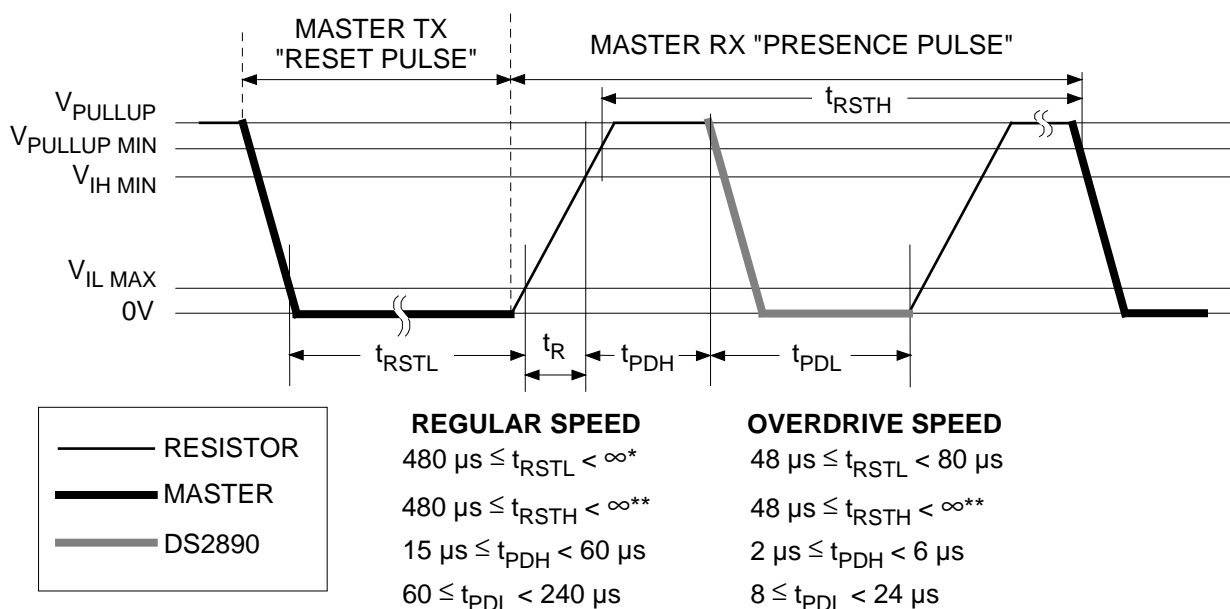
MASTER TX "RESET PULSE"

MASTER RX "PRESENCE PULSE"

$V_{PULLUP}$

$V_{PULLUP\ MIN}$

$V_{IH\ MIN}$

$V_{IL\ MAX}$

0V

$t_{RSTH}$

$t_{RSTL}$

$t_R$

$t_{PDH}$

$t_{PDL}$

RESISTOR

MASTER

DS2890

**REGULAR SPEED**

480 µs $\leq t_{RSTL} < \infty$*

480 µs $\leq t_{RSTH} < \infty$**

15 µs $\leq t_{PDH} <$ 60 µs

60 $\leq t_{PDL} <$ 240 µs

**OVERDRIVE SPEED**

48 µs $\leq t_{RSTL} <$ 80 µs

48 µs $\leq t_{RSTH} < \infty$**

2 µs $\leq t_{PDH} <$ 6 µs

8 $\leq t_{PDL} <$ 24 µs